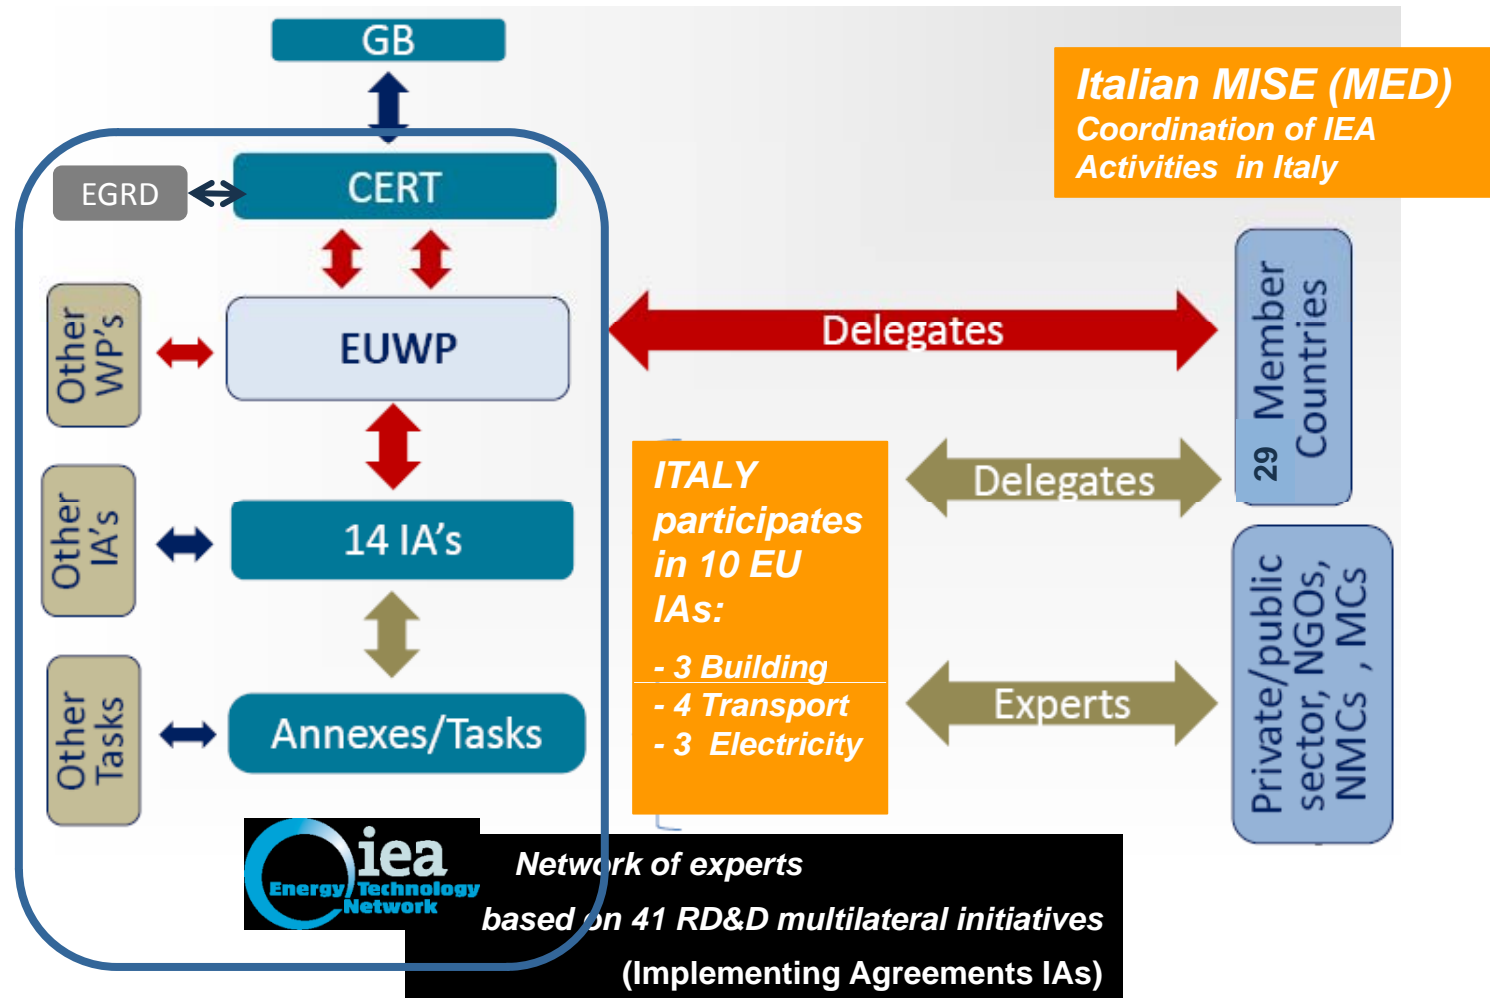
GB

CERT

EGRD

Other WP's

EUWP

Other IA's

14 IA's

Other Tasks

Annexes/Tasks

Italian MISE (MED)
Coordination of IEA Activities in Italy

Delegates

29 Member Countries

ITALY participates in 10 EU IAs:

- 3 Building
- 4 Transport
- 3 Electricity

Delegates

Experts

Private/public sector, NGOs, NMCs , MCs

iea
Energy Technology Network

Network of experts
based on 41 RD&D multilateral initiatives
(Implementing Agreements IAs)